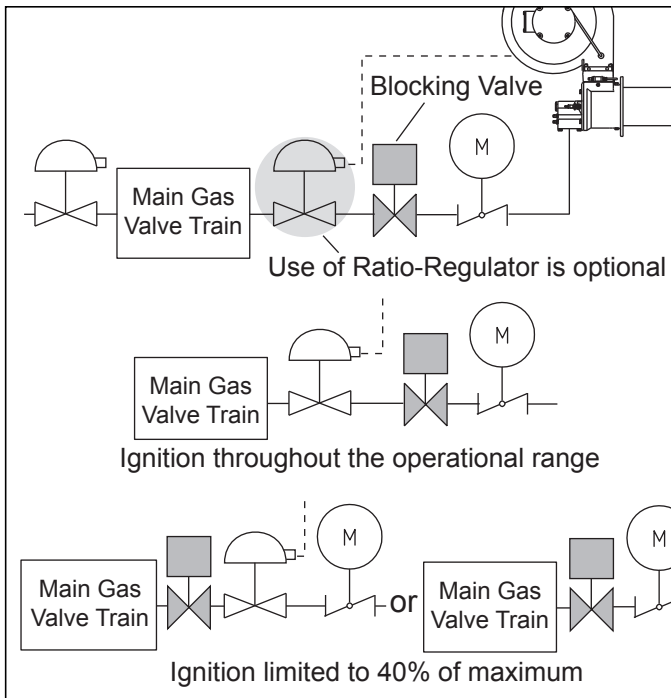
Blocking Valve

M

Main Gas Valve Train

Use of Ratio-Regulator is optional

M

Main Gas Valve Train

Ignition throughout the operational range

M

Main Gas Valve Train

or

M

Main Gas Valve Train

Ignition limited to 40% of maximum